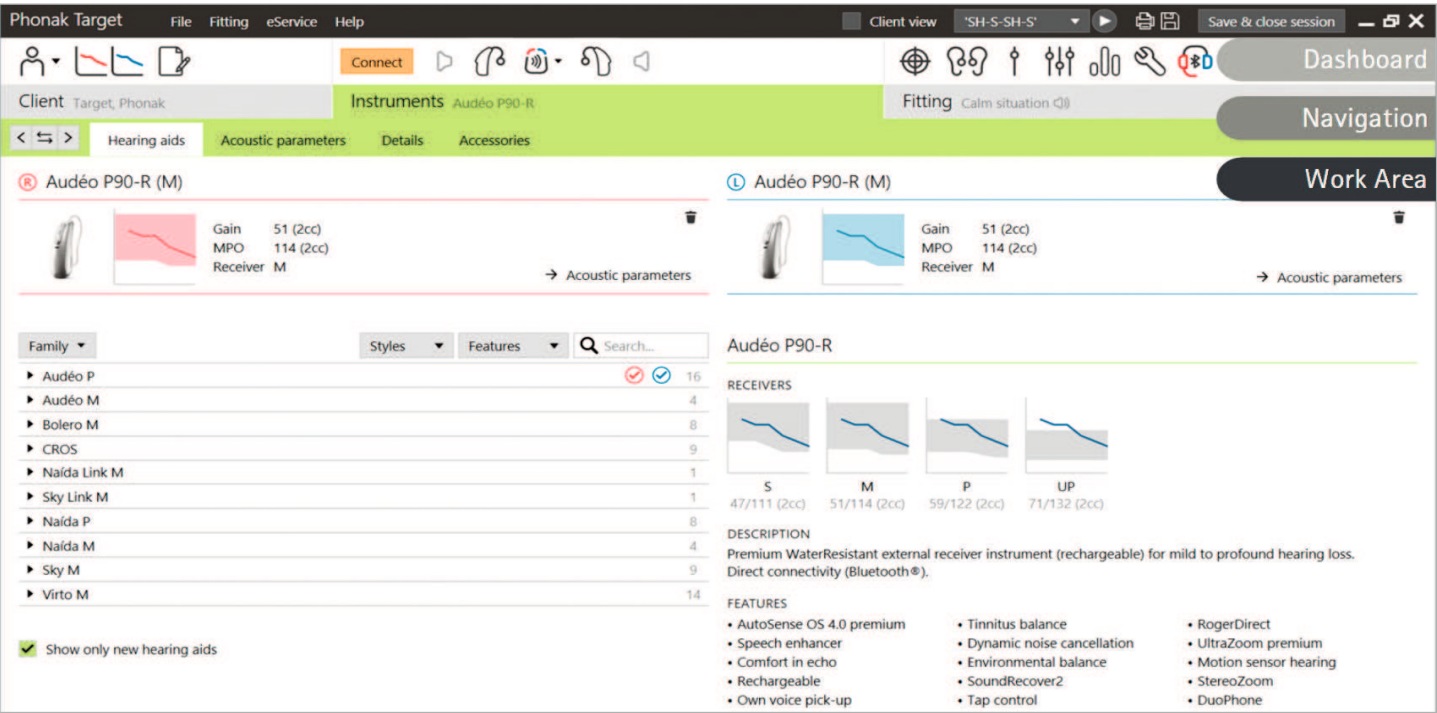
Phonak Target File Fitting eService Help

Client view 'SH-S-SH-S' Save & close session

Connect

Dashboard

Client Target, Phonak

Instruments Audéo P90-R

Fitting Calm situation

Navigation

Hearing aids Acoustic parameters Details Accessories

Work Area

Ⓡ Audéo P90-R (M)

Gain 51 (2cc)
MPO 114 (2cc)
Receiver M

→ Acoustic parameters

Ⓛ Audéo P90-R (M)

Gain 51 (2cc)
MPO 114 (2cc)
Receiver M

→ Acoustic parameters

Family Styles Features Search...

| | |
|---|---|
| Audéo P | 16 |
| Audéo M | 4 |
| Bolero M | 8 |
| CROS | 9 |
| Naída Link M | 1 |
| Sky Link M | 1 |
| Naída P | 8 |
| Naída M | 4 |
| Sky M | 9 |
| Virto M | 14 |

Show only new hearing aids

Audéo P90-R

RECEIVERS

S 47/111 (2cc)
M 51/114 (2cc)
P 59/122 (2cc)
UP 71/132 (2cc)

DESCRIPTION
Premium WaterResistant external receiver instrument (rechargeable) for mild to profound hearing loss. Direct connectivity (Bluetooth®).

FEATURES
• AutoSense OS 4.0 premium
• Speech enhancer
• Comfort in echo
• Rechargeable
• Own voice pick-up

• Tinnitus balance
• Dynamic noise cancellation
• Environmental balance
• SoundRecover2
• Tap control

• RogerDirect
• UltraZoom premium
• Motion sensor hearing
• StereoZoom
• DuoPhone